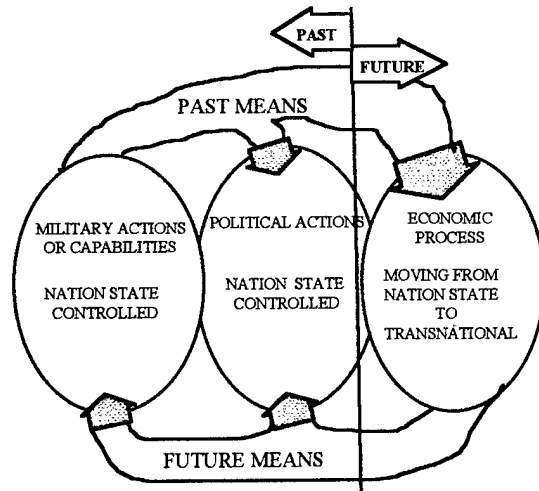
PAST

FUTURE

PAST MEANS

MILITARY ACTIONS OR CAPABILITIES

NATION STATE CONTROLLED

POLITICAL ACTIONS

NATION STATE CONTROLLED

ECONOMIC PROCESS

MOVING FROM NATION STATE TO TRANSNATIONAL

FUTURE MEANS